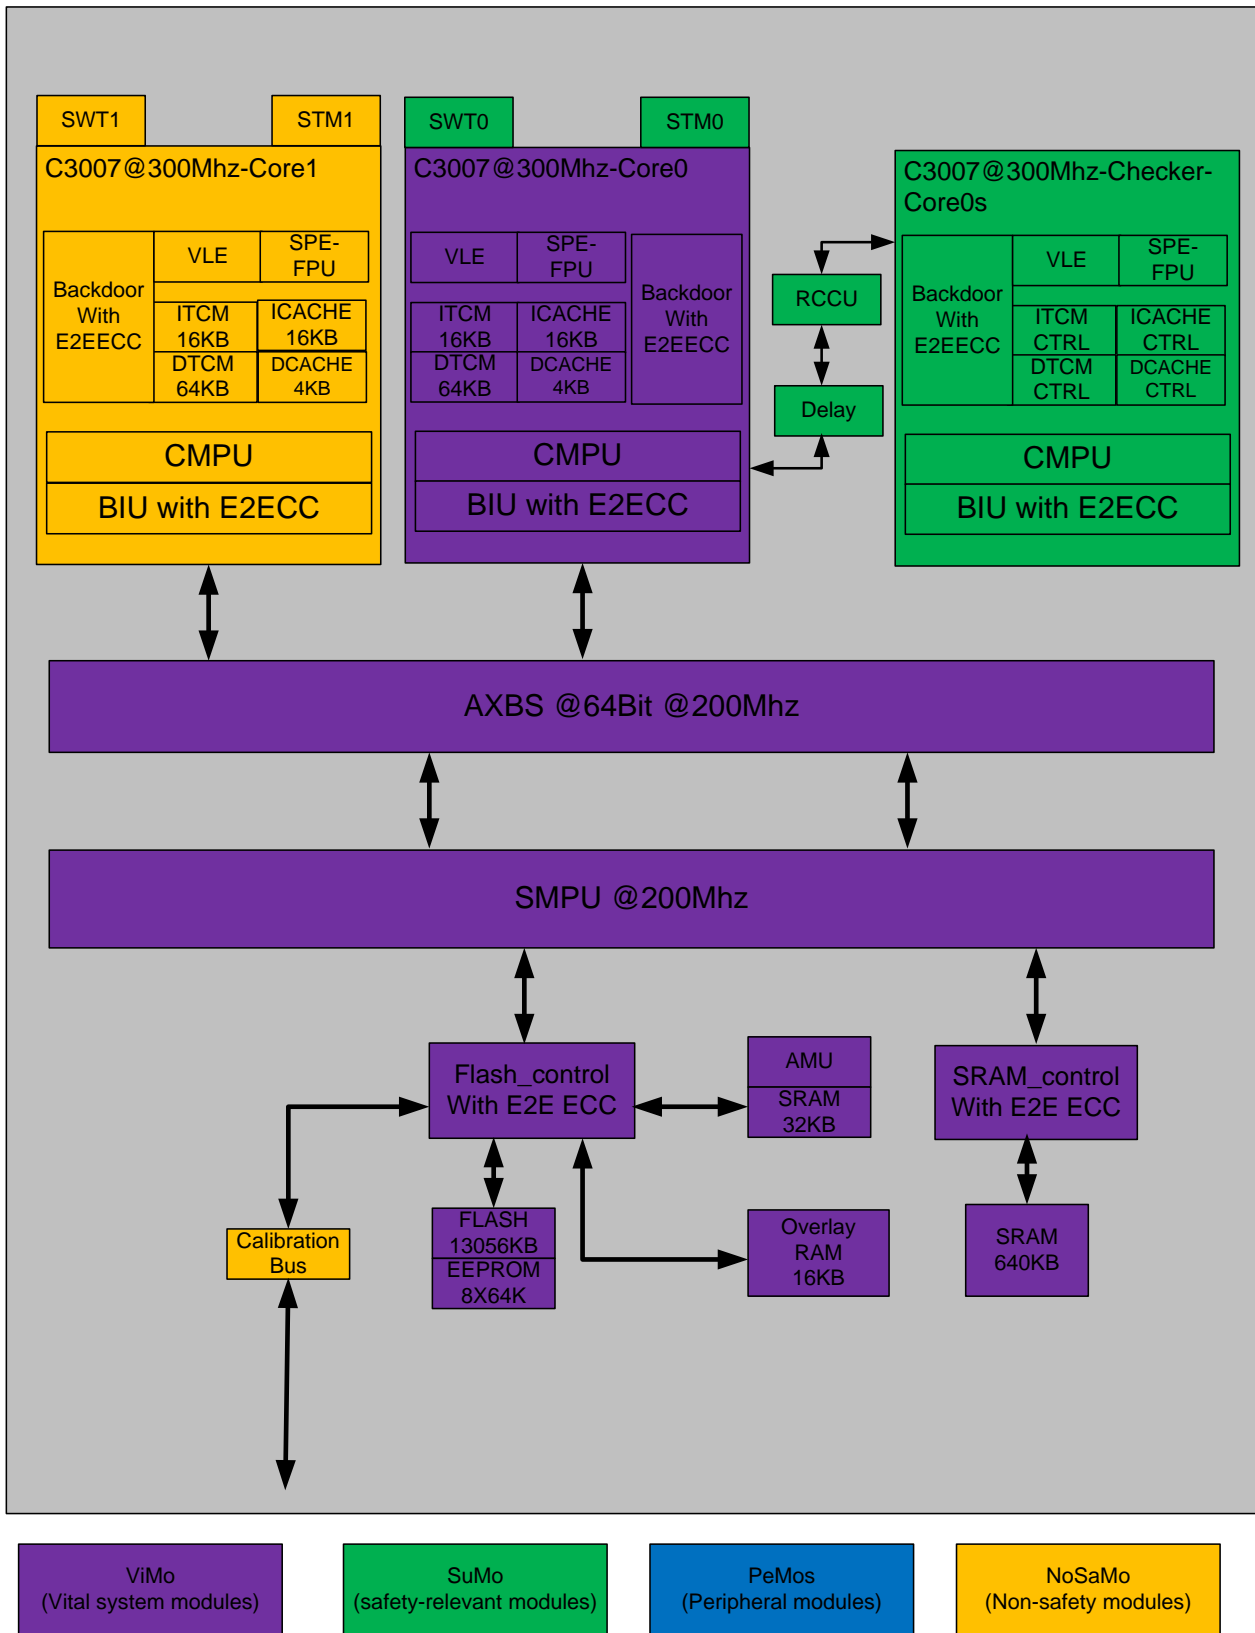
SWT1
STM1
C3007@300Mhz-Core1
Backdoor With E2EECC
VLE
SPE-FPU
ITCM 16KB
ICACHE 16KB
DTCM 64KB
DCACHE 4KB
CMPU
BIU with E2ECC

SWT0
STM0
C3007@300Mhz-Core0
VLE
SPE-FPU
Backdoor With E2EECC
ITCM 16KB
ICACHE 16KB
DTCM 64KB
DCACHE 4KB
CMPU
BIU with E2ECC

RCCU
Delay

C3007@300Mhz-Checker-Core0s
Backdoor With E2EECC
VLE
SPE-FPU
ITCM CTRL
ICACHE CTRL
DTCM CTRL
DCACHE CTRL
CMPU
BIU with E2ECC

AXBS @64Bit @200Mhz

SMPU @200Mhz

Flash_control With E2E ECC
AMU
SRAM 32KB
SRAM_control With E2E ECC
Calibration Bus
FLASH 13056KB
EEPROM 8X64K
Overlay RAM 16KB
SRAM 640KB

ViMo (Vital system modules)
SuMo (safety-relevant modules)
PeMos (Peripheral modules)
NoSaMo (Non-safety modules)